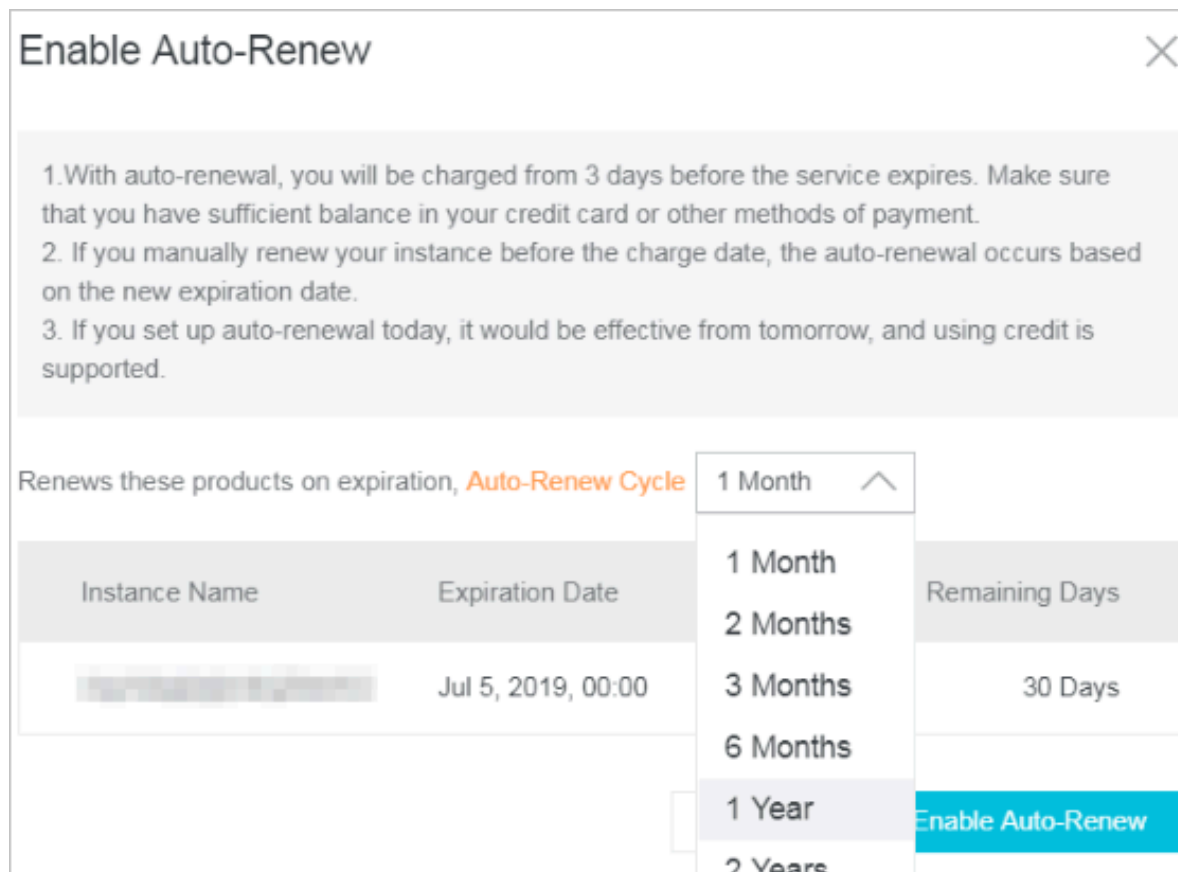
Enable Auto-Renew

1.With auto-renewal, you will be charged from 3 days before the service expires. Make sure that you have sufficient balance in your credit card or other methods of payment.
2. If you manually renew your instance before the charge date, the auto-renewal occurs based on the new expiration date.
3. If you set up auto-renewal today, it would be effective from tomorrow, and using credit is supported.

Renews these products on expiration, Auto-Renew Cycle 1 Month

| Instance Name | Expiration Date | Remaining Days |
|---|---|---|
| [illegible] | Jul 5, 2019, 00:00 | 30 Days |

1 Month
2 Months
3 Months
6 Months
1 Year
2 Years

Enable Auto-Renew